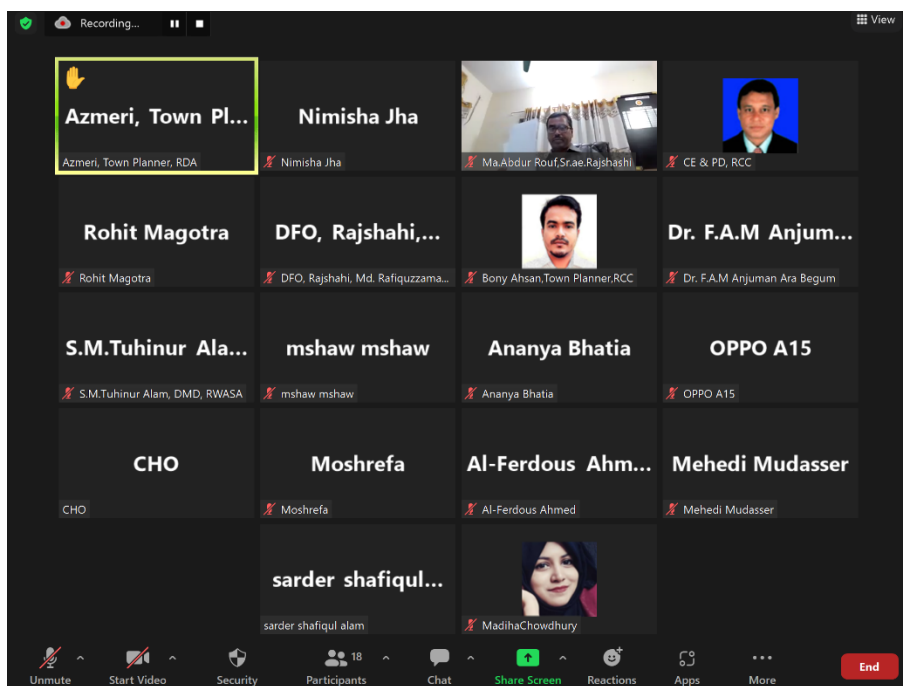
Recording...

View

Azmeri, Town Pl...
Azmeri, Town Planner, RDA

Nimisha Jha
Nimisha Jha

Ma.Abdur Rouf,Sr.ae.Rajshashi

CE & PD, RCC

Rohit Magotra
Rohit Magotra

DFO, Rajshahi,...
DFO, Rajshahi, Md. Rafiquzzama...

Bony Ahsan,Town Planner,RCC

Dr. F.A.M Anjum...
Dr. F.A.M Anjuman Ara Begum

S.M.Tuhinur Ala...
S.M.Tuhinur Alam, DMD, RWASA

mshaw mshaw
mshaw mshaw

Ananya Bhatia
Ananya Bhatia

OPPO A15
OPPO A15

CHO
CHO

Moshrefa
Moshrefa

Al-Ferdous Ahm...
Al-Ferdous Ahmed

Mehedi Mudasser
Mehedi Mudasser

sarder shafiqul...
sarder shafiqul alam

MadihaChowdhury

Unmute
Start Video
Security
18
Participants
Chat
Share Screen
Reactions
Apps
More
End